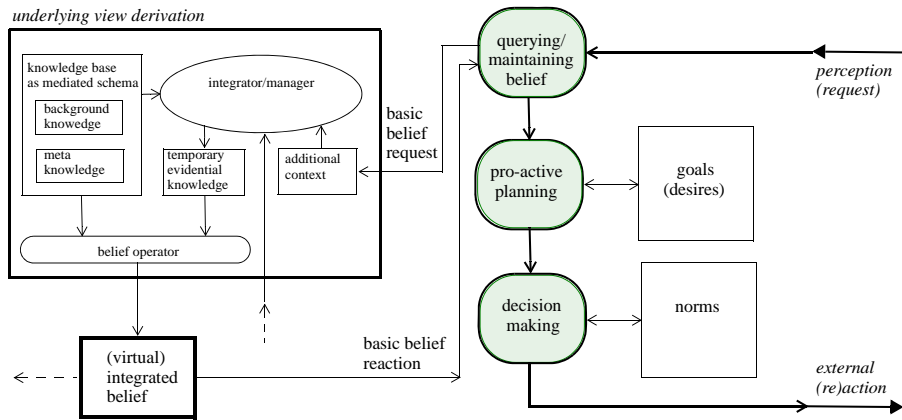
underlying view derivation

knowledge base as mediated schema

background knowedge

meta knowledge

integrator/manager

temporary evidential knowledge

additional context

belief operator

basic belief request

querying/ maintaining belief

perception (request)

pro-active planning

goals (desires)

decision making

norms

(virtual) integrated belief

basic belief reaction

external (re)action